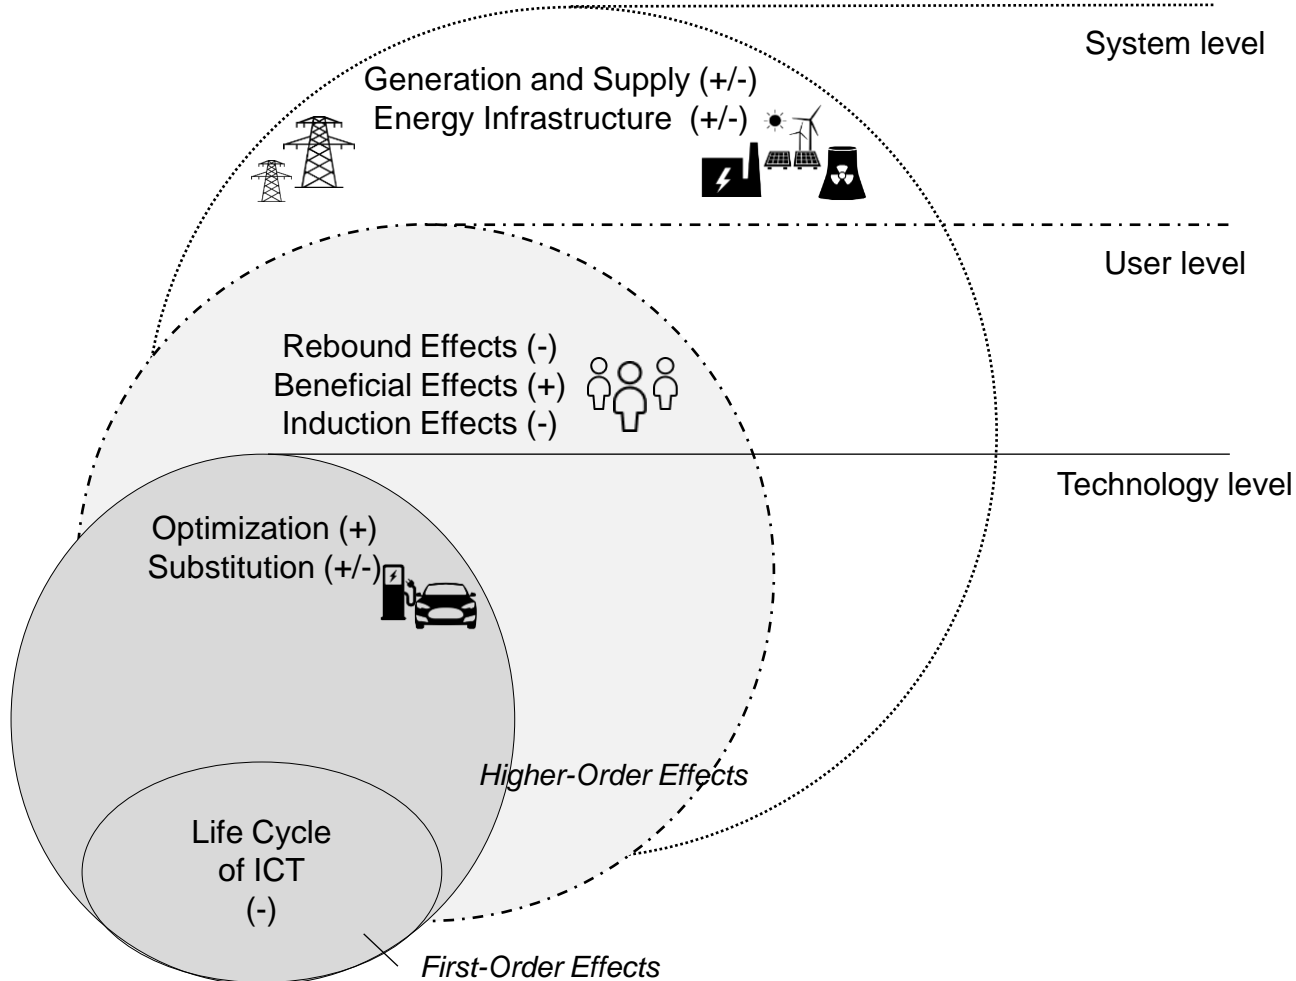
System level

Generation and Supply (+/-)
Energy Infrastructure (+/-)

User level

Rebound Effects (-)
Beneficial Effects (+)
Induction Effects (-)

Technology level

Optimization (+)
Substitution (+/-)

Higher-Order Effects

Life Cycle
of ICT
(-)

First-Order Effects